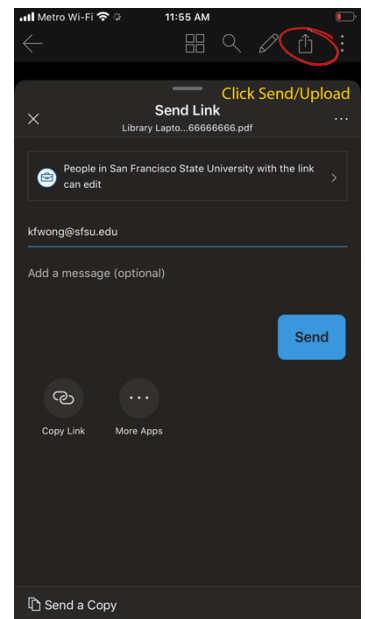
Metro Wi-Fi 11:55 AM

Click Send/Upload

Send Link
Library Lapto...66666666.pdf

People in San Francisco State University with the link can edit

kfwong@sfsu.edu

Add a message (optional)

Send

Copy Link

More Apps

Send a Copy